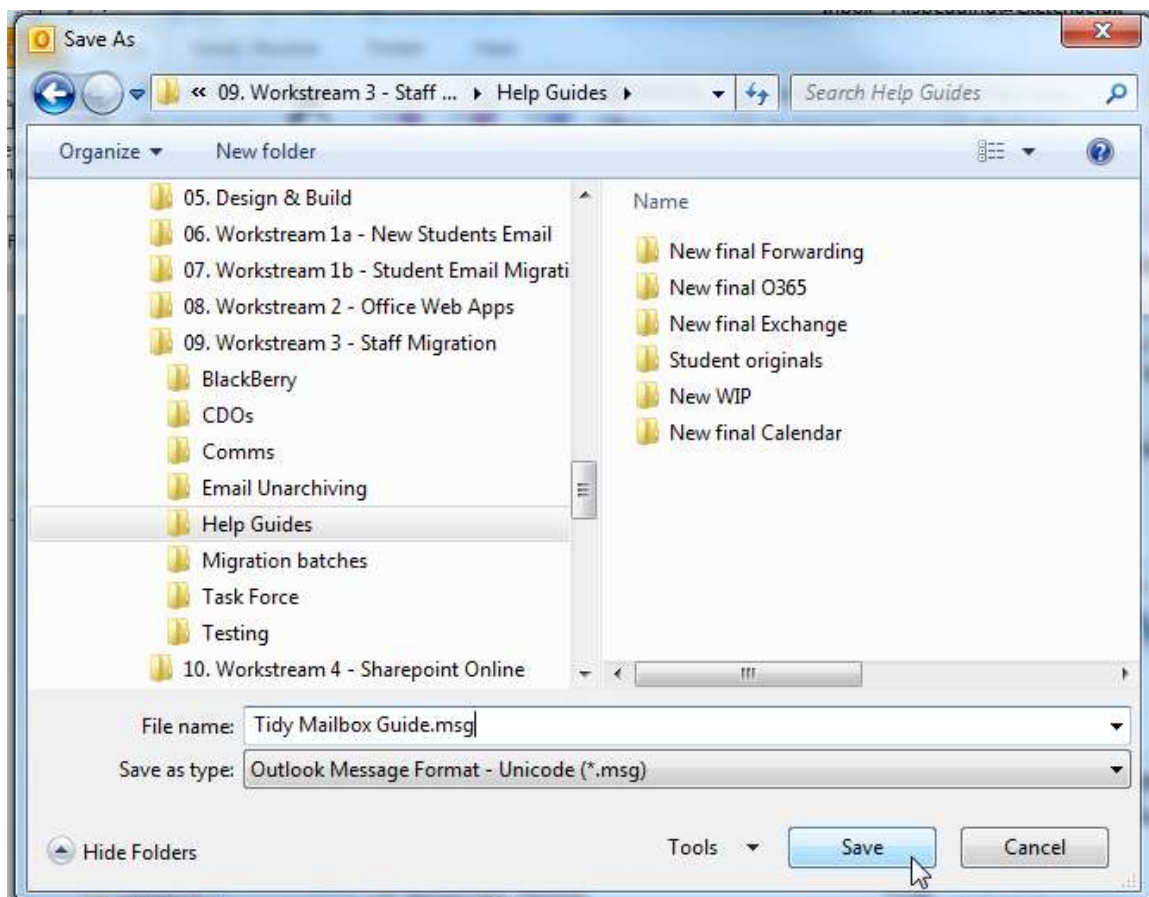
Save As

« 09. Workstream 3 - Staff ... ▸ Help Guides ▸

Search Help Guides

Organize ▾ New folder

05. Design & Build
06. Workstream 1a - New Students Email
07. Workstream 1b - Student Email Migrati
08. Workstream 2 - Office Web Apps
09. Workstream 3 - Staff Migration
BlackBerry
CDOs
Comms
Email Unarchiving
Help Guides
Migration batches
Task Force
Testing
10. Workstream 4 - Sharepoint Online

Name
New final Forwarding
New final O365
New final Exchange
Student originals
New WIP
New final Calendar

File name: Tidy Mailbox Guide.msg
Save as type: Outlook Message Format - Unicode (*.msg)

Hide Folders

Tools ▾

Save

Cancel